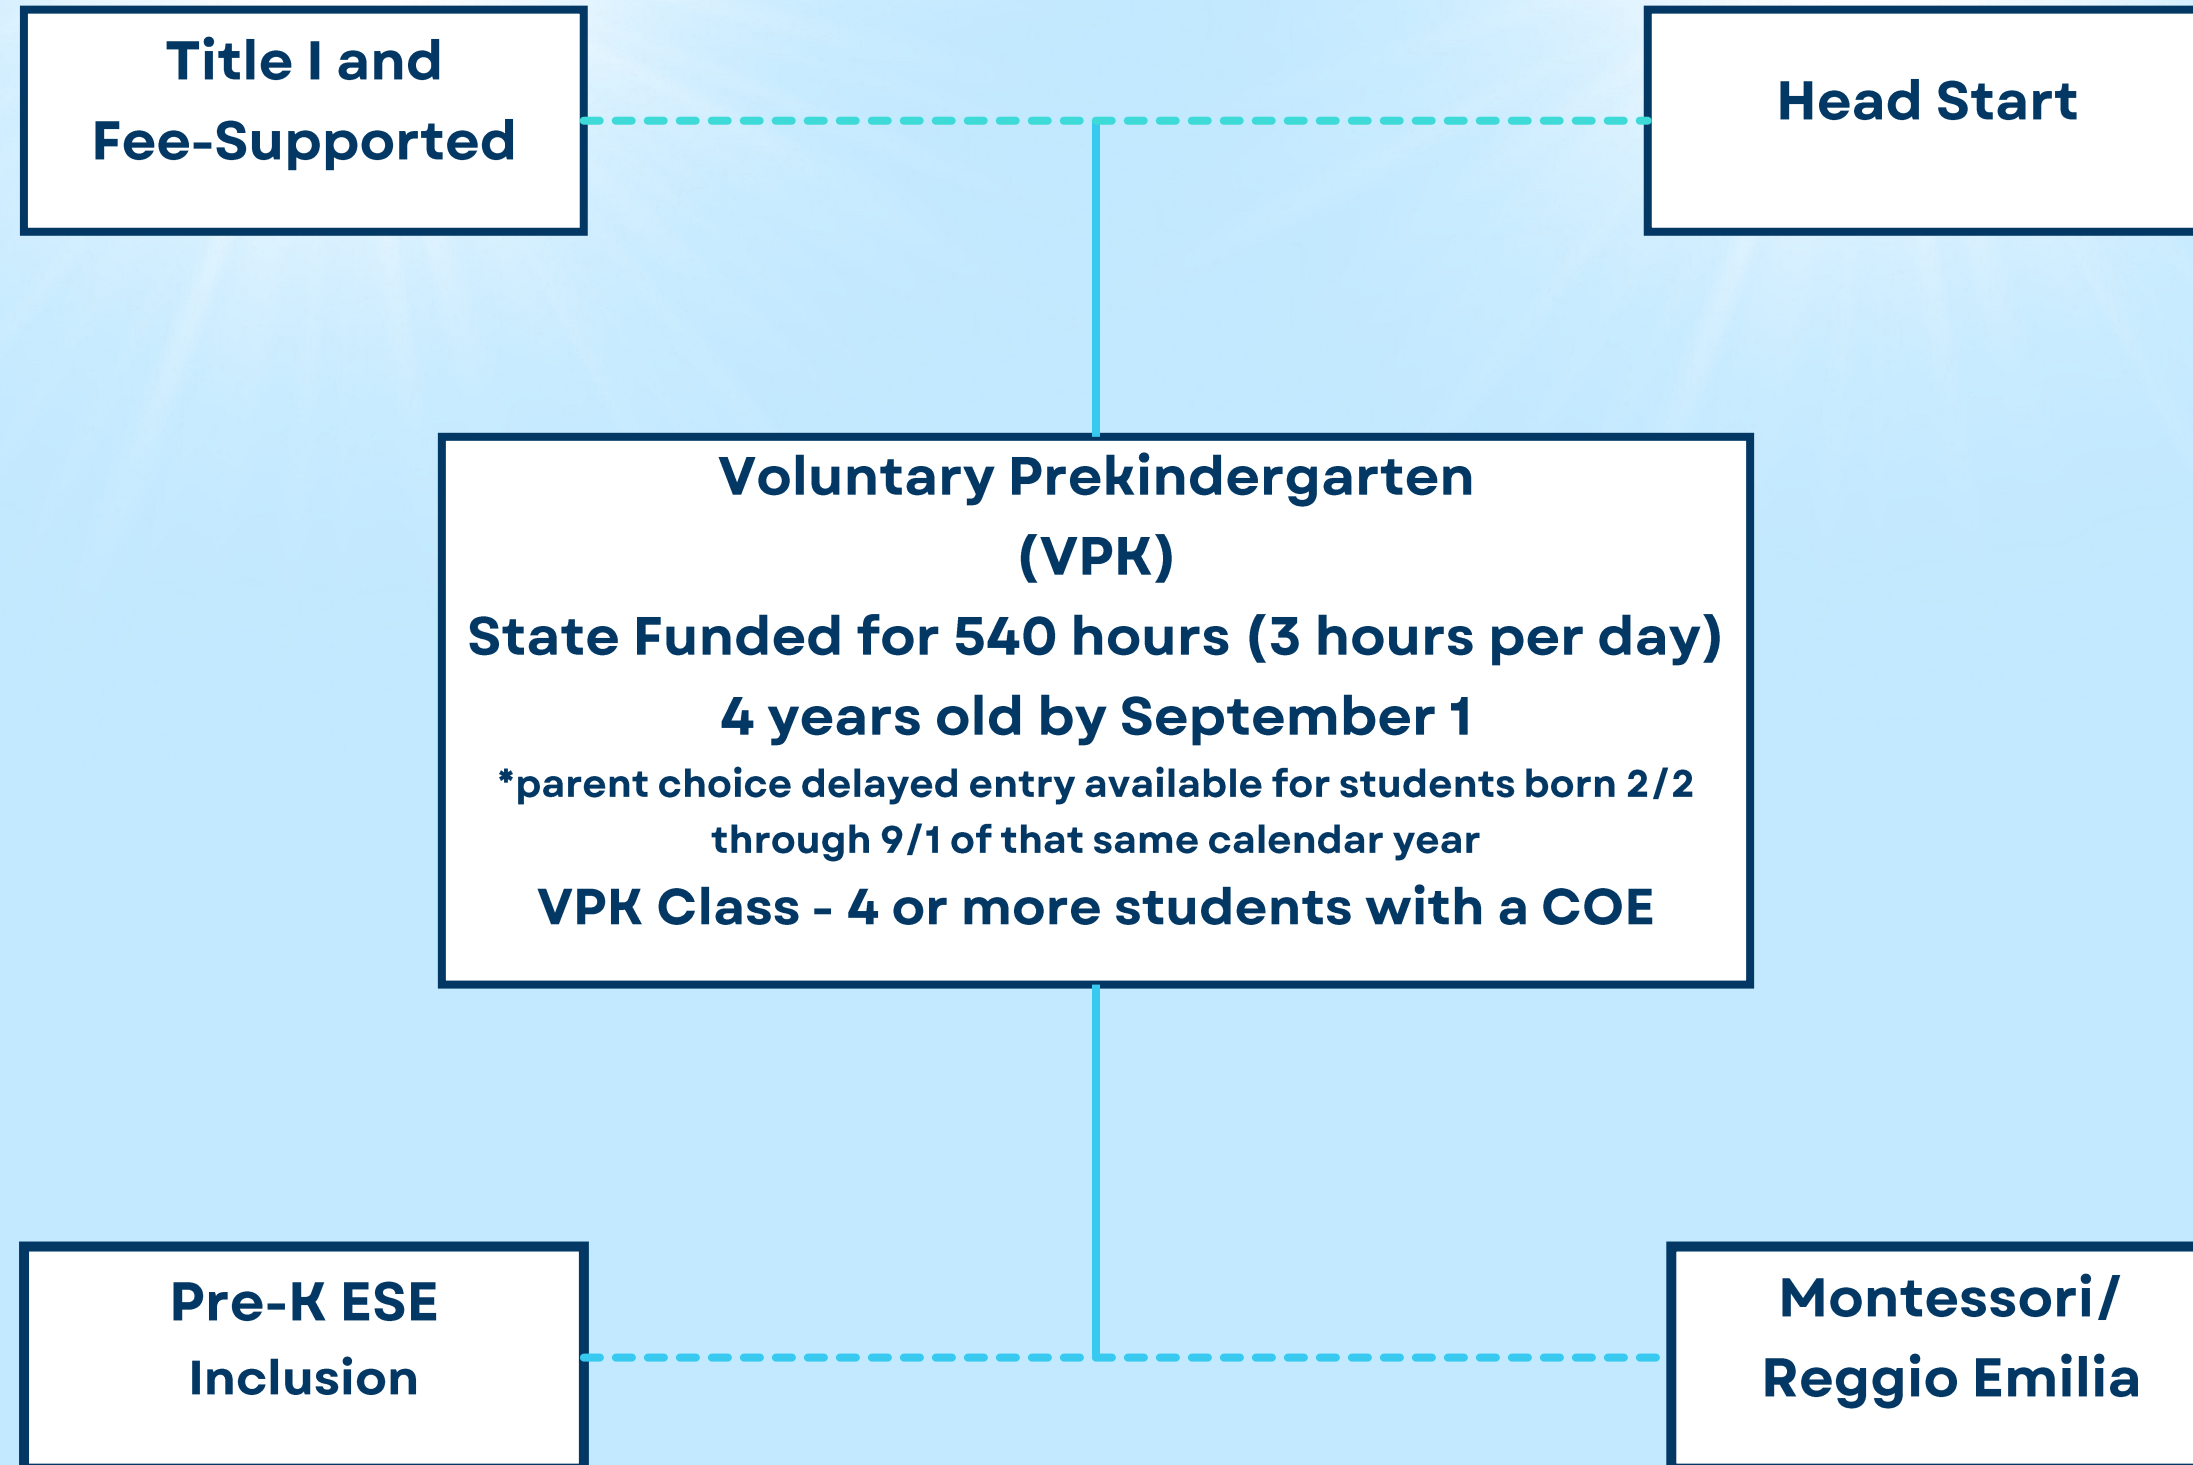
Title I and Fee-Supported

Head Start

Voluntary Prekindergarten (VPK)

State Funded for 540 hours (3 hours per day)

4 years old by September 1

*parent choice delayed entry available for students born 2/2 through 9/1 of that same calendar year

VPK Class - 4 or more students with a COE

Pre-K ESE Inclusion

Montessori/ Reggio Emilia